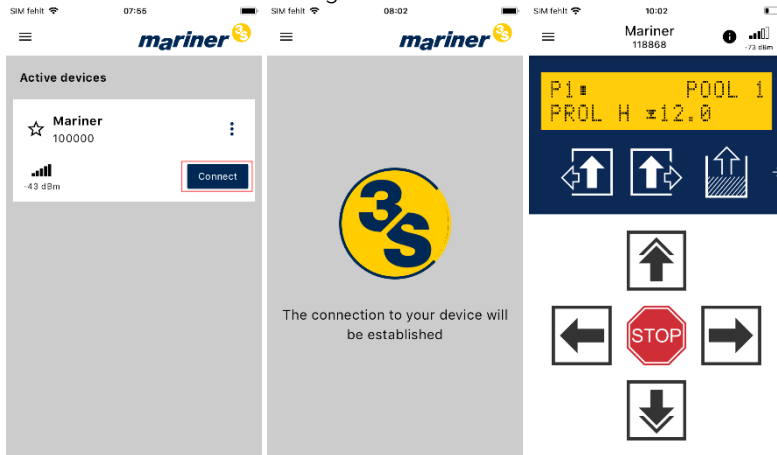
SIM fehlt 07:55

mariner 3S

Active devices

Mariner
100000

-43 dBm

Connect

SIM fehlt 08:02

mariner 3S

3S

The connection to your device will be established

SIM fehlt 10:02

Mariner
118868

-73 dBm

P1 POOL 1
PROL H 12.0

STOP